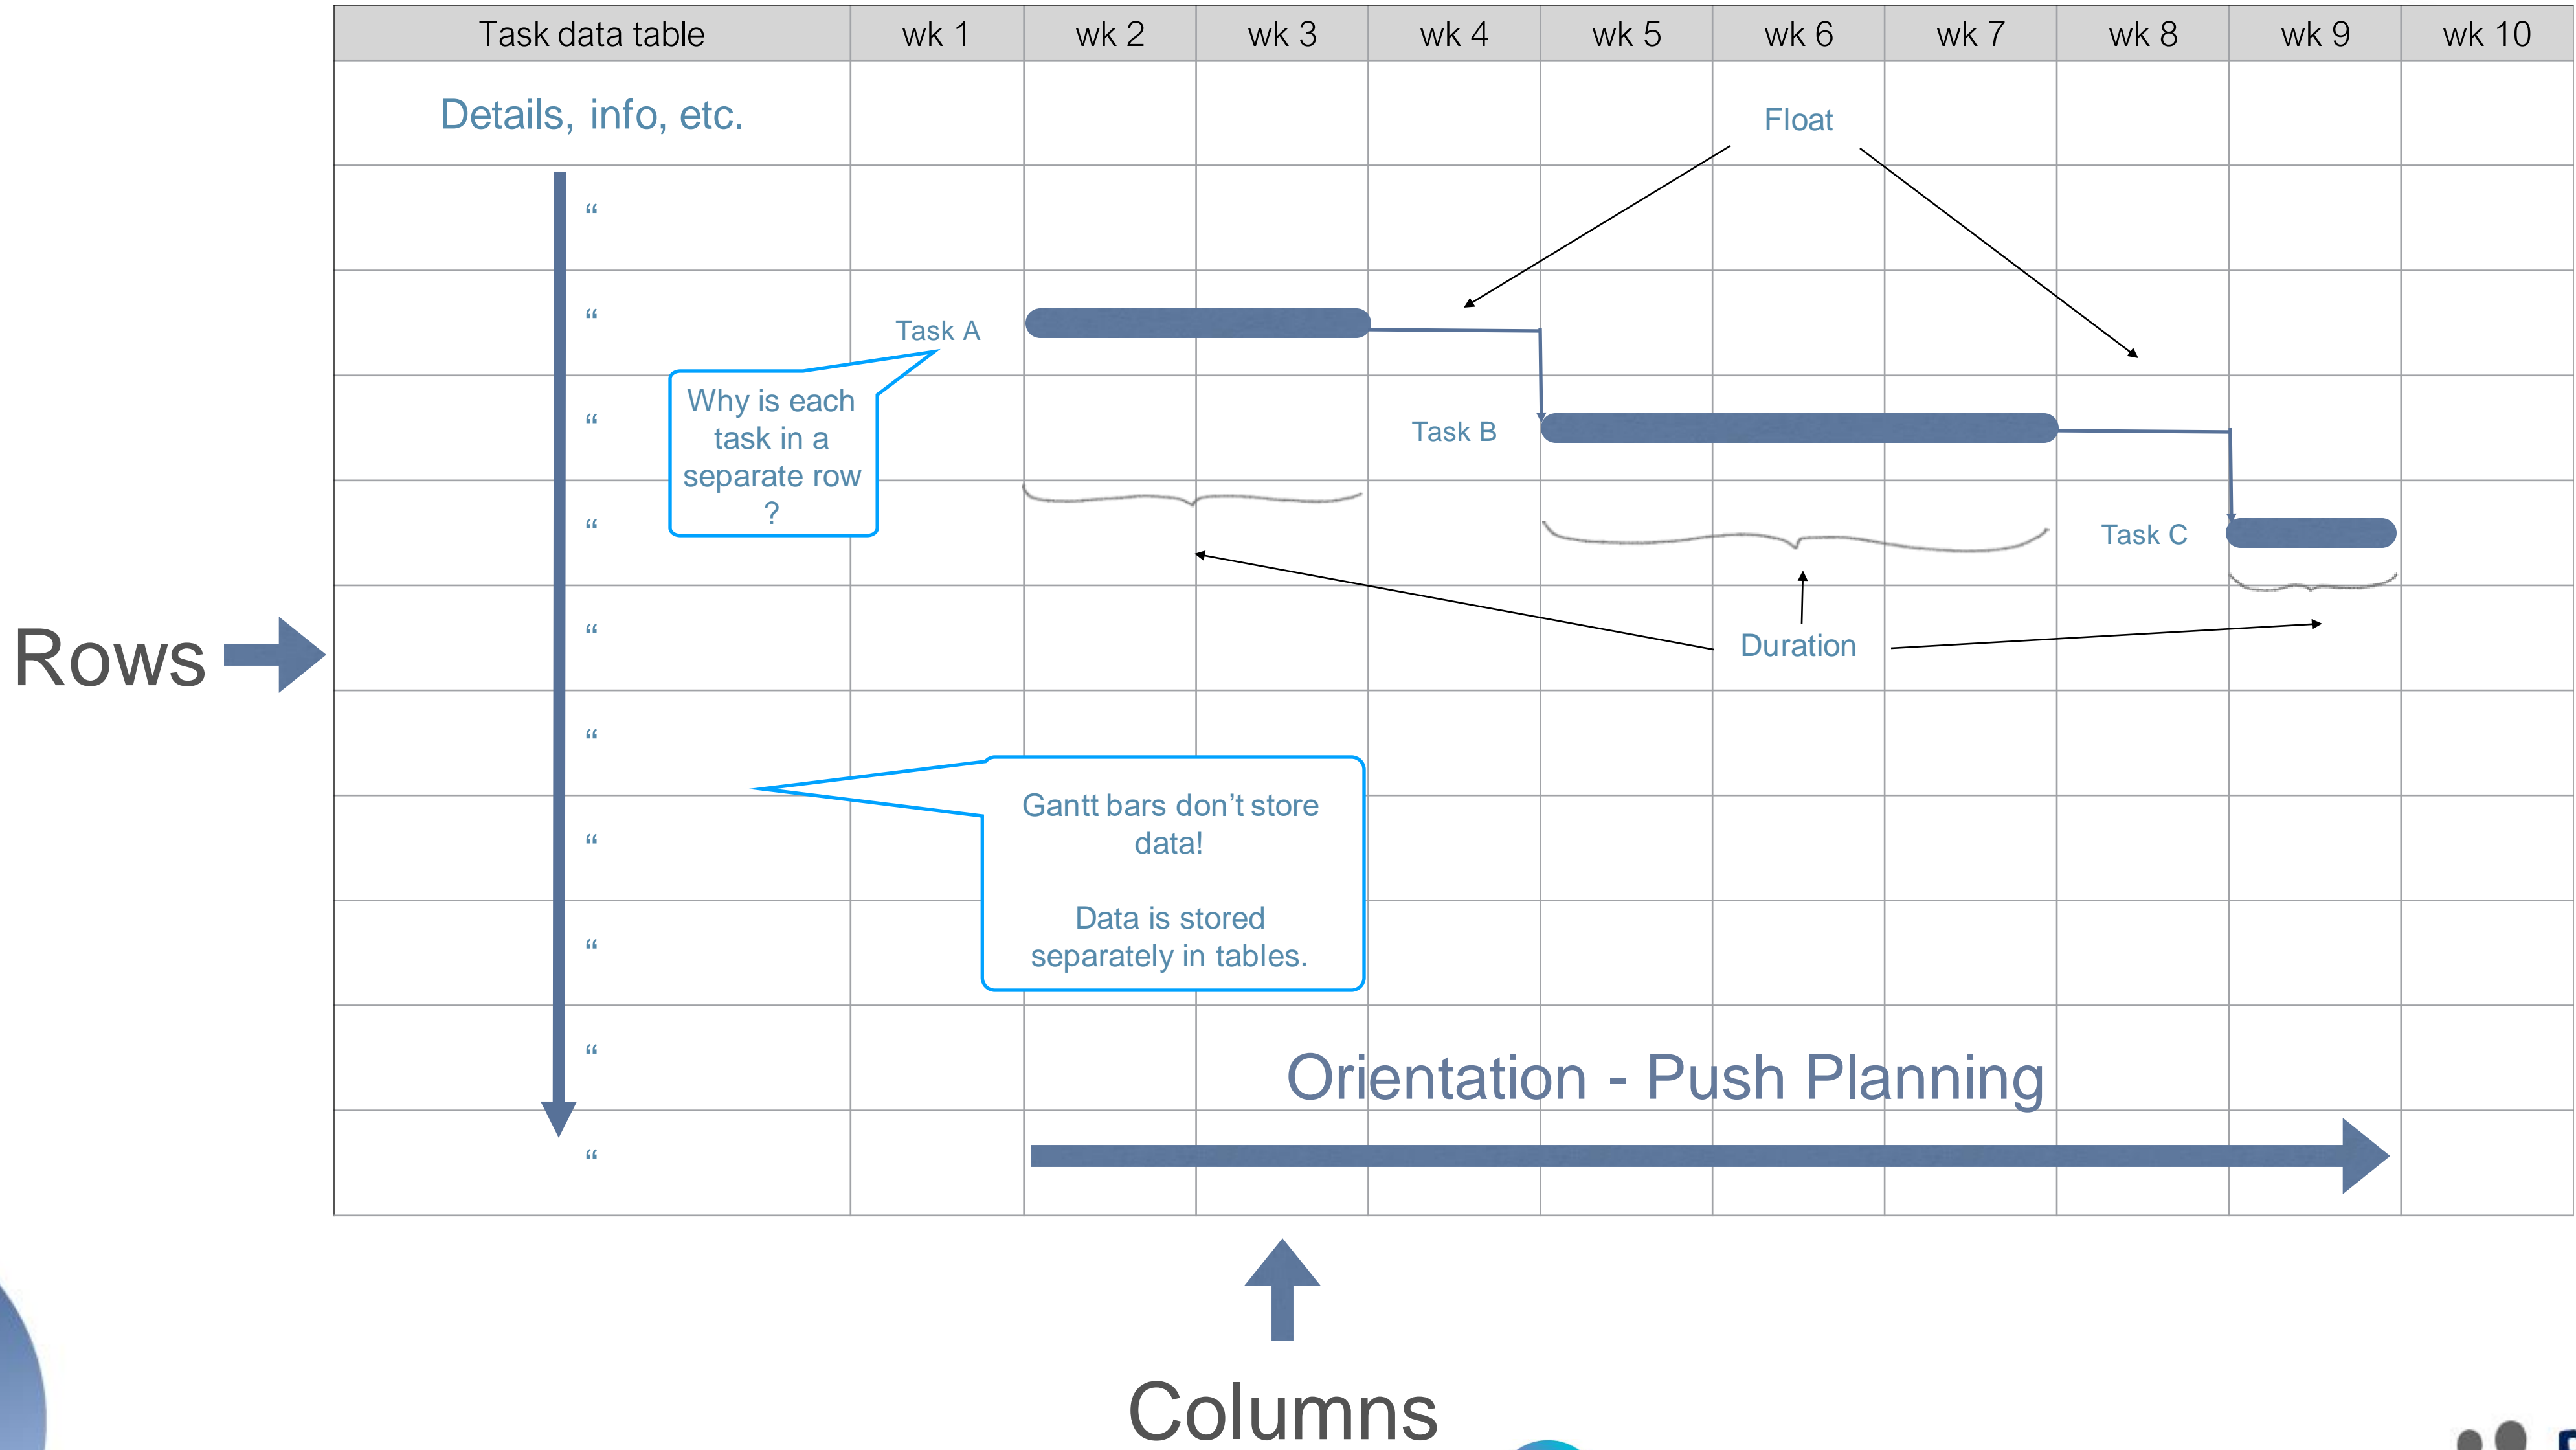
| Task data table | wk 1 | wk 2 | wk 3 | wk 4 | wk 5 | wk 6 | wk 7 | wk 8 | wk 9 | wk 10 |
|---|---|---|---|---|---|---|---|---|---|---|
| Details, info, etc. | | | | | | | | | | |
| “ | | | | | | | | | | |
| “ | | | | | | | | | | |
| “ | | | | | | | | | | |
| “ | | | | | | | | | | |
| “ | | | | | | | | | | |
| “ | | | | | | | | | | |
| “ | | | | | | | | | | |
| “ | | | | | | | | | | |
| “ | | | | | | | | | | |
| “ | | | | | | | | | | |

Float

Task A

Task B

Task C

Why is each task in a separate row ?

Duration

Rows

Gantt bars don’t store data!

Data is stored separately in tables.

Orientation - Push Planning

Columns